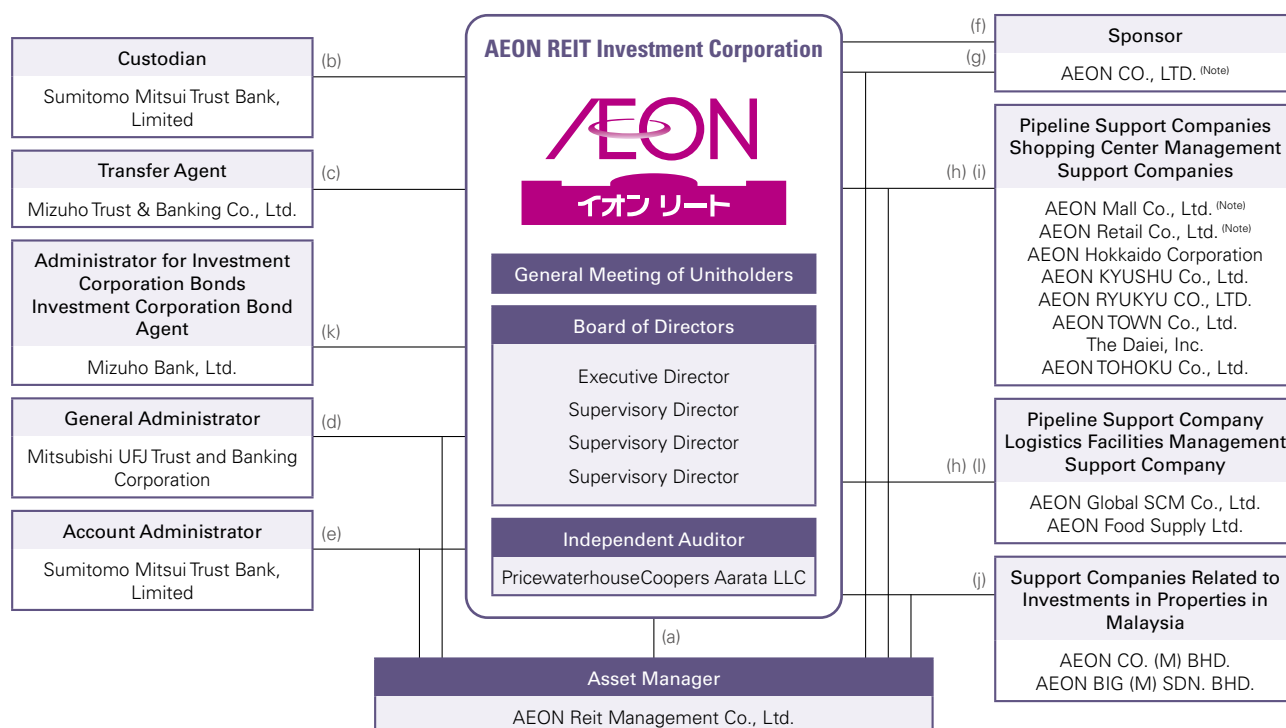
AEON REIT Investment Corporation

ÆON

イオン リート

General Meeting of Unitholders

Board of Directors

Executive Director
Supervisory Director
Supervisory Director
Supervisory Director

Independent Auditor

PricewaterhouseCoopers Aarata LLC

Custodian

Sumitomo Mitsui Trust Bank, Limited

(b)

Transfer Agent

Mizuho Trust & Banking Co., Ltd.

(c)

Administrator for Investment Corporation Bonds Investment Corporation Bond Agent

Mizuho Bank, Ltd.

(k)

General Administrator

Mitsubishi UFJ Trust and Banking Corporation

(d)

Account Administrator

Sumitomo Mitsui Trust Bank, Limited

(e)

(f)

(g)

Sponsor

AEON CO., LTD. (Note)

(h) (i)

Pipeline Support Companies Shopping Center Management Support Companies

AEON Mall Co., Ltd. (Note)
AEON Retail Co., Ltd. (Note)
AEON Hokkaido Corporation
AEON KYUSHU Co., Ltd.
AEON RYUKYU CO., LTD.
AEON TOWN Co., Ltd.
The Daiei, Inc.
AEON TOHOKU Co., Ltd.

(h) (l)

Pipeline Support Company Logistics Facilities Management Support Company

AEON Global SCM Co., Ltd.
AEON Food Supply Ltd.

(j)

Support Companies Related to Investments in Properties in Malaysia

AEON CO. (M) BHD.
AEON BIG (M) SDN. BHD.

(a)

Asset Manager

AEON Reit Management Co., Ltd.